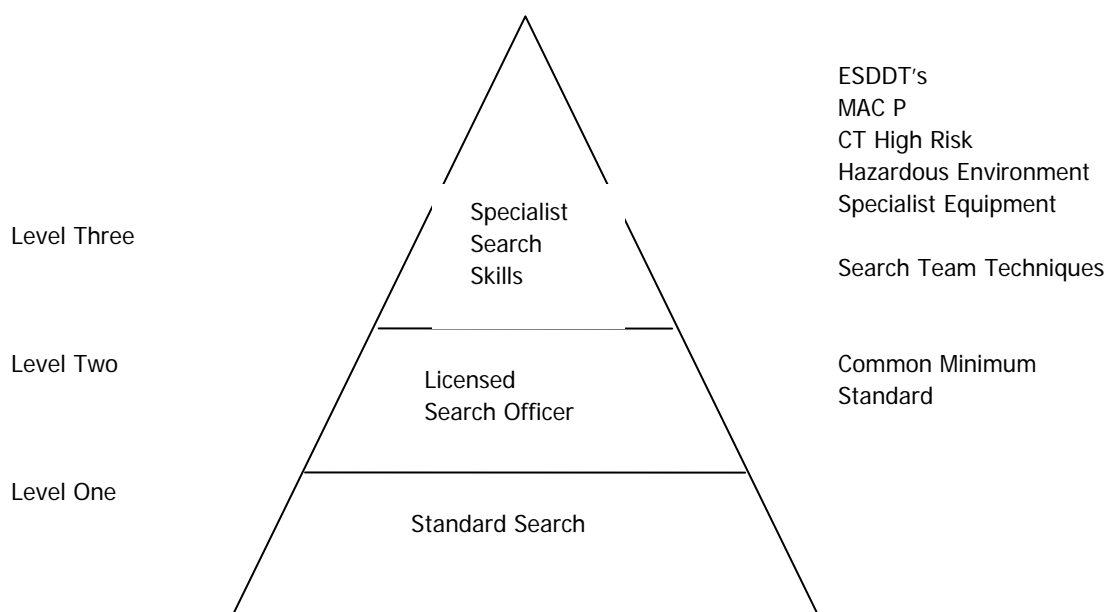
ESDDT's
MAC P
CT High Risk
Hazardous Environment
Specialist Equipment

Search Team Techniques

Level Three

Specialist Search Skills

Level Two

Licensed Search Officer

Common Minimum Standard

Level One

Standard Search